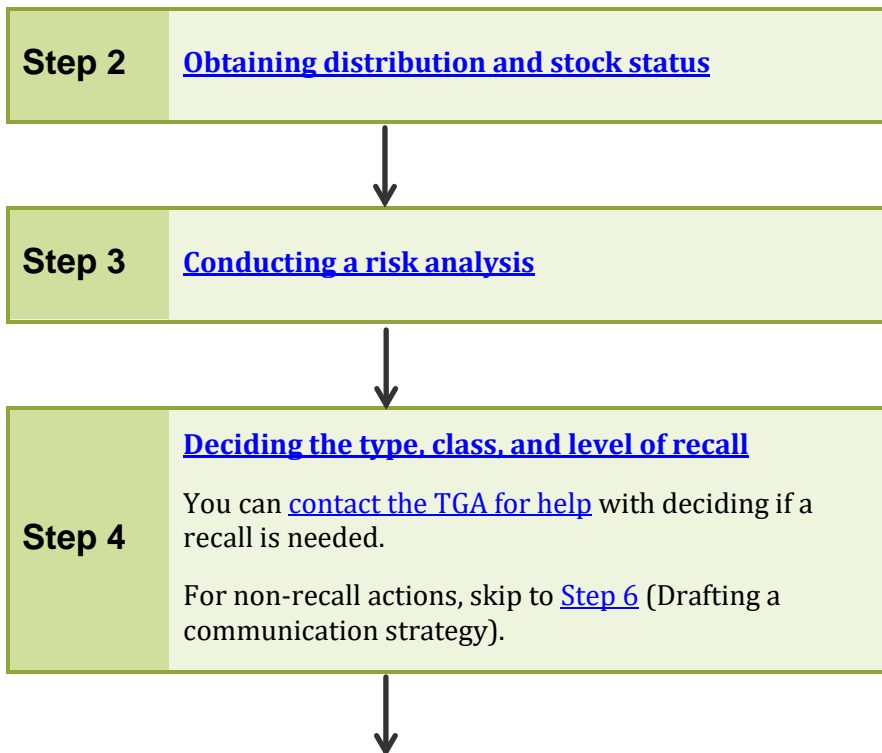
Step 2 Obtaining distribution and stock status

Step 3 Conducting a risk analysis

Step 4 Deciding the type, class, and level of recall

You can contact the TGA for help with deciding if a recall is needed.

For non-recall actions, skip to Step 6 (Drafting a communication strategy).